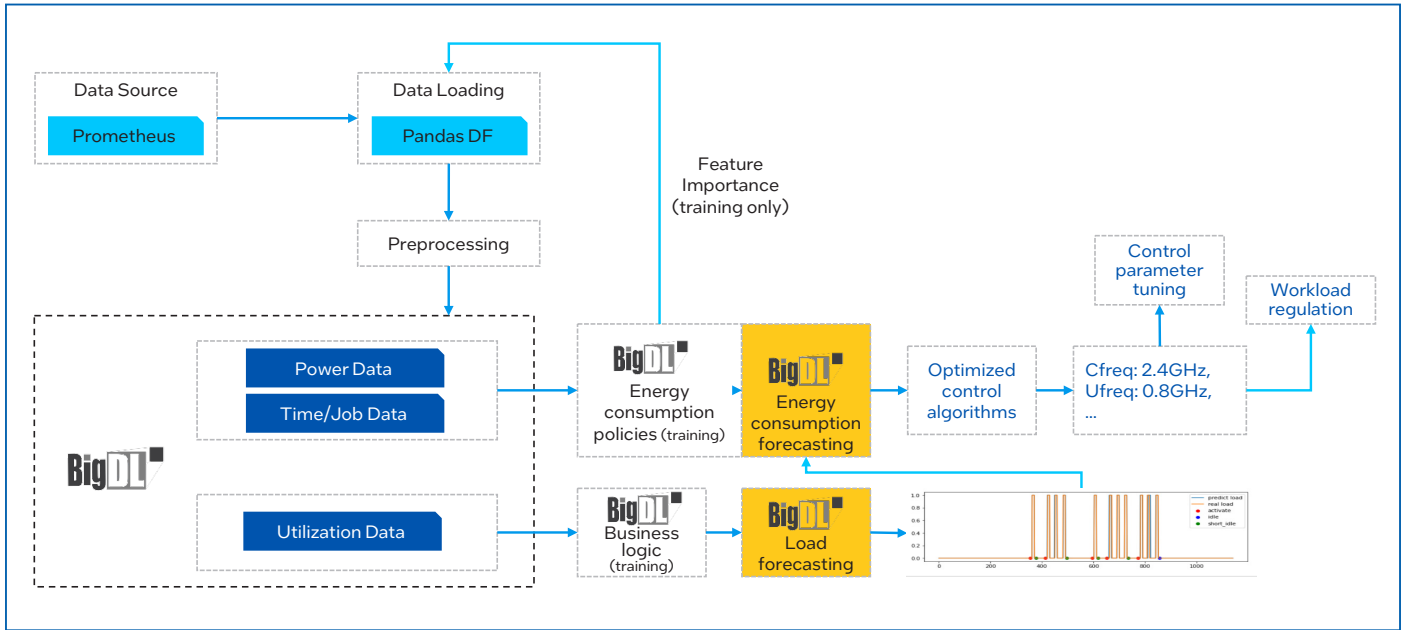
Data Source

Prometheus

Data Loading

Pandas DF

Feature Importance (training only)

Preprocessing

BigDL

Power Data

Time/Job Data

Utilization Data

BigDL
Energy consumption policies (training)

BigDL
Energy consumption forecasting

BigDL
Business logic (training)

BigDL
Load forecasting

Optimized control algorithms

Control parameter tuning

Cfreq: 2.4GHz,
Ufreq: 0.8GHz,
...

Workload regulation

predict load
real load
activate
idle
short_idle

1.0
0.8
0.6
0.4
0.2
0.0

0
200
400
600
800
1000